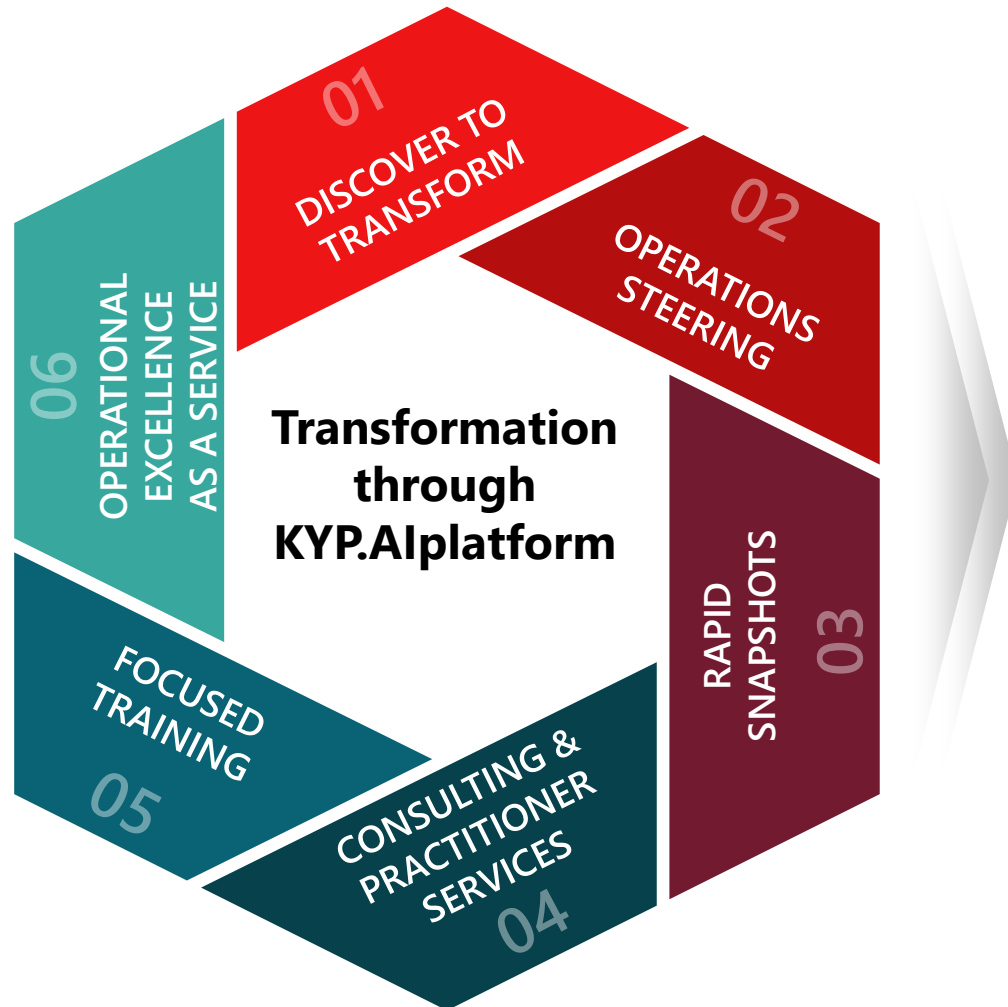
Transformation through KYP.AIplatform

01
DISCOVER TO TRANSFORM

02
OPERATIONS STEERING

03
RAPID SNAPSHOTS

04
CONSULTING & PRACTITIONER SERVICES

05
FOCUSED TRAINING

06
OPERATIONAL EXCELLENCE AS A SERVICE